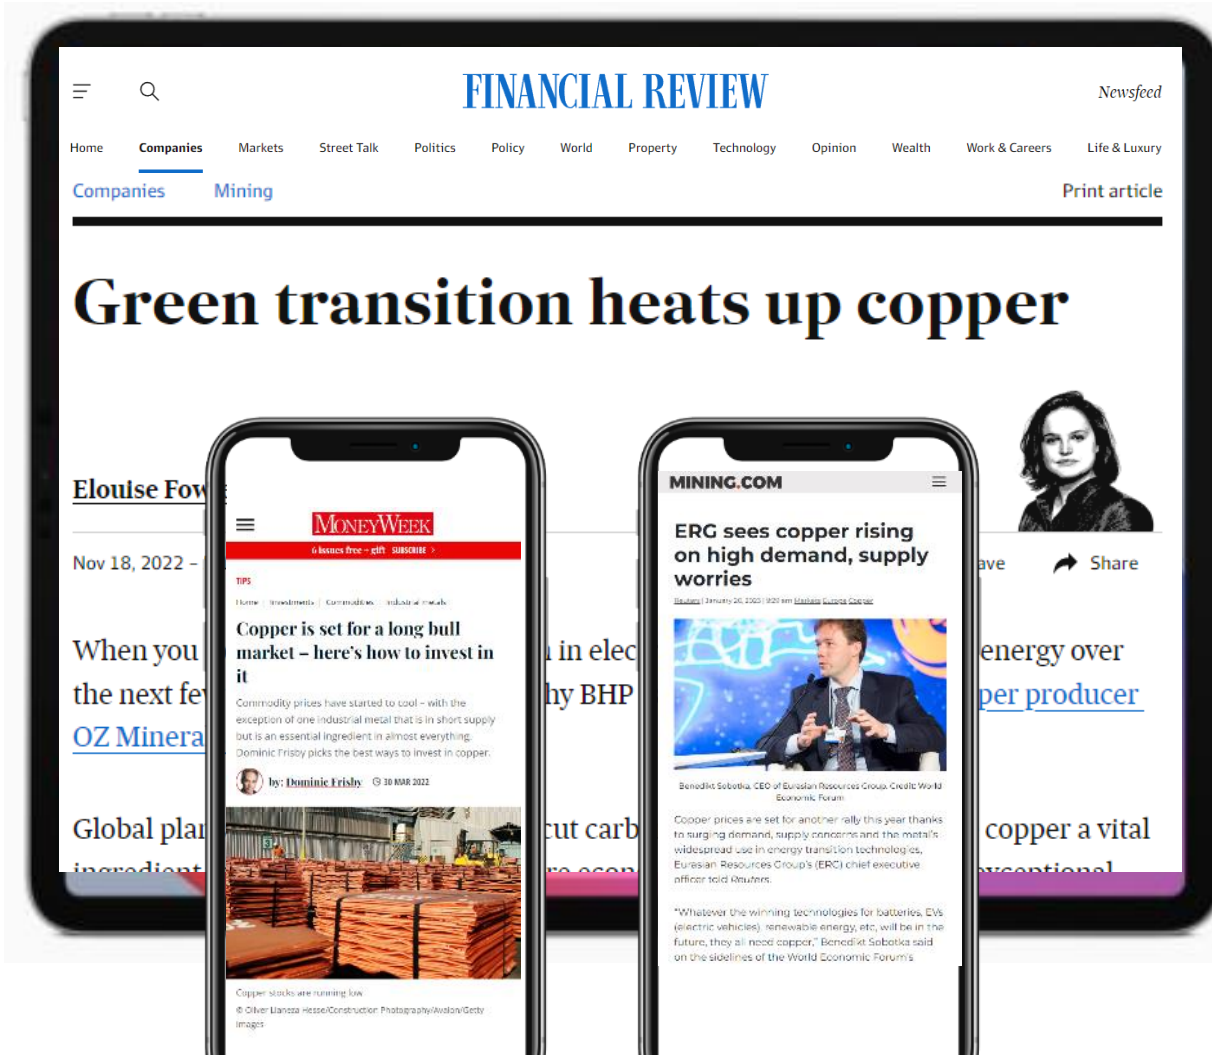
FINANCIAL REVIEW

Newsfeed

Home Companies Markets Street Talk Politics Policy World Property Technology Opinion Wealth Work & Careers Life & Luxury

Companies Mining

Print article

Green transition heats up copper

Elouise Fow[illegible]

Nov 18, 2022 – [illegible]

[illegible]ave Share

When you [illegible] in elec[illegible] energy over the next fe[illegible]hy BHP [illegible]per producer OZ Minera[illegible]

Global pla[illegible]cut carb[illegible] copper a vital ingredient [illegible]

MONEYWEEK

6 issues free – gift SUBSCRIBE >

TIPS

Home Investments Commodities Industrial metals

Copper is set for a long bull market – here's how to invest in it

Commodity prices have started to cool – with the exception of one industrial metal that is in short supply but is an essential ingredient in almost everything. Dominic Frisby picks the best ways to invest in copper.

by: Dominic Frisby 30 MAR 2022

Copper stocks are running low

© Oliver Llaneza Hesse/Construction Photography/Avalon/Getty Images

MINING.COM

ERG sees copper rising on high demand, supply worries

Reuters | January 20, 2023 | 9:20 am Markets Europe Copper

Benedikt Sobotka, CEO of Eurasian Resources Group. Credit: World Economic Forum

Copper prices are set for another rally this year thanks to surging demand, supply concerns and the metal's widespread use in energy transition technologies, Eurasian Resources Group's (ERC) chief executive officer told Reuters.

"Whatever the winning technologies for batteries, EVs (electric vehicles), renewable energy, etc, will be in the future, they all need copper," Benedikt Sobotka said on the sidelines of the World Economic Forum's